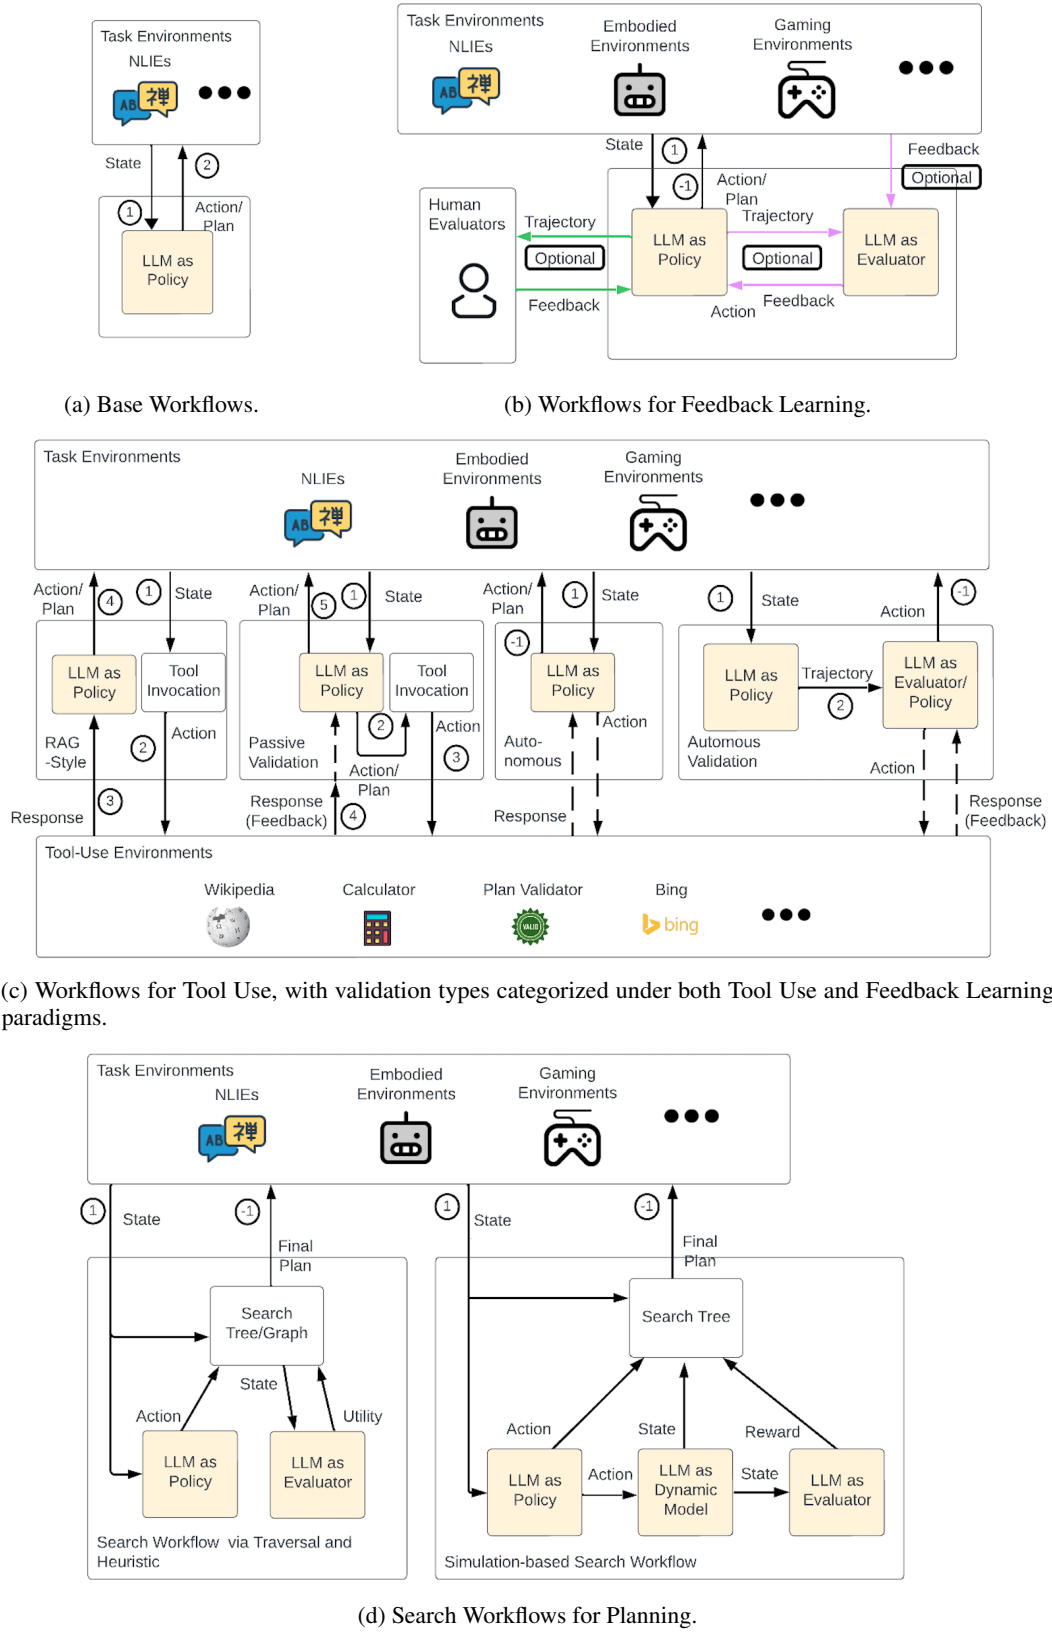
Task Environments
NLIEs
State
2
1
Action/ Plan
LLM as Policy

(a) Base Workflows.

Task Environments
NLIEs
Embodied Environments
Gaming Environments
State
1
-1
Action/ Plan
Feedback
Optional
Human Evaluators
Trajectory
Optional
Feedback
LLM as Policy
Trajectory
Optional
Feedback
Action
LLM as Evaluator

(b) Workflows for Feedback Learning.

Task Environments
NLIEs
Embodied Environments
Gaming Environments
Action/ Plan
4
1
State
LLM as Policy
Tool Invocation
RAG -Style
2
Action
3
Response
Action/ Plan
5
1
State
LLM as Policy
Tool Invocation
2
Action
Passive Validation
3
Action/ Plan
Response (Feedback)
4
Action/ Plan
1
State
-1
LLM as Policy
Action
Auto-nomous
Response
1
State
Action
-1
LLM as Policy
Trajectory
2
LLM as Evaluator/ Policy
Automous Validation
Action
Response (Feedback)
Tool-Use Environments
Wikipedia
Calculator
Plan Validator
Bing
bing

(c) Workflows for Tool Use, with validation types categorized under both Tool Use and Feedback Learning paradigms.

Task Environments
NLIEs
Embodied Environments
Gaming Environments
1
State
-1
Final Plan
Search Tree/Graph
State
Action
Utility
LLM as Policy
LLM as Evaluator
Search Workflow via Traversal and Heuristic
1
State
-1
Final Plan
Search Tree
Action
State
Reward
LLM as Policy
Action
LLM as Dynamic Model
State
LLM as Evaluator
Simulation-based Search Workflow

(d) Search Workflows for Planning.